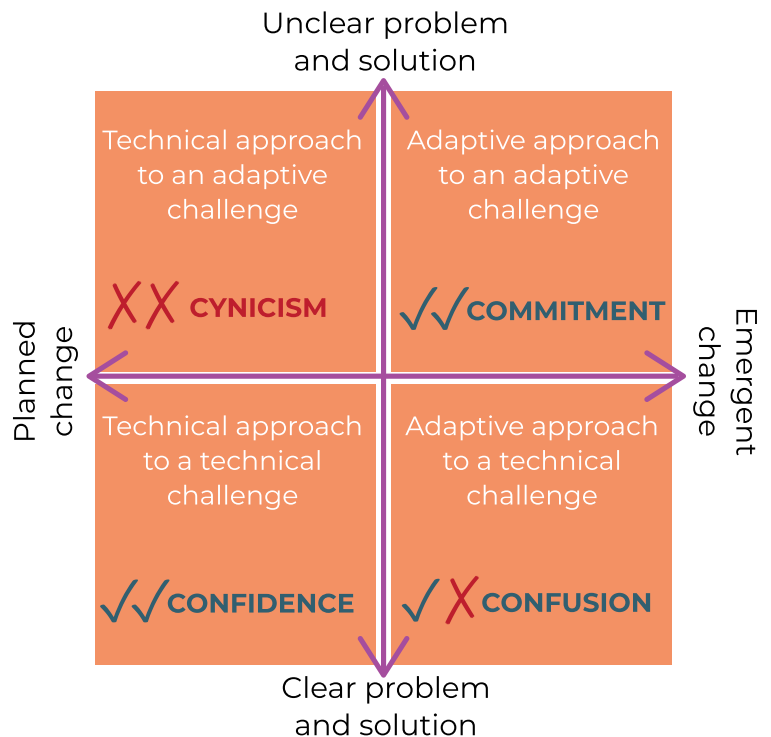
Unclear problem and solution

Technical approach to an adaptive challenge

✗✗ CYNICISM

Adaptive approach to an adaptive challenge

✓✓ COMMITMENT

Planned change

Emergent change

Technical approach to a technical challenge

✓✓ CONFIDENCE

Adaptive approach to a technical challenge

✓✗ CONFUSION

Clear problem and solution